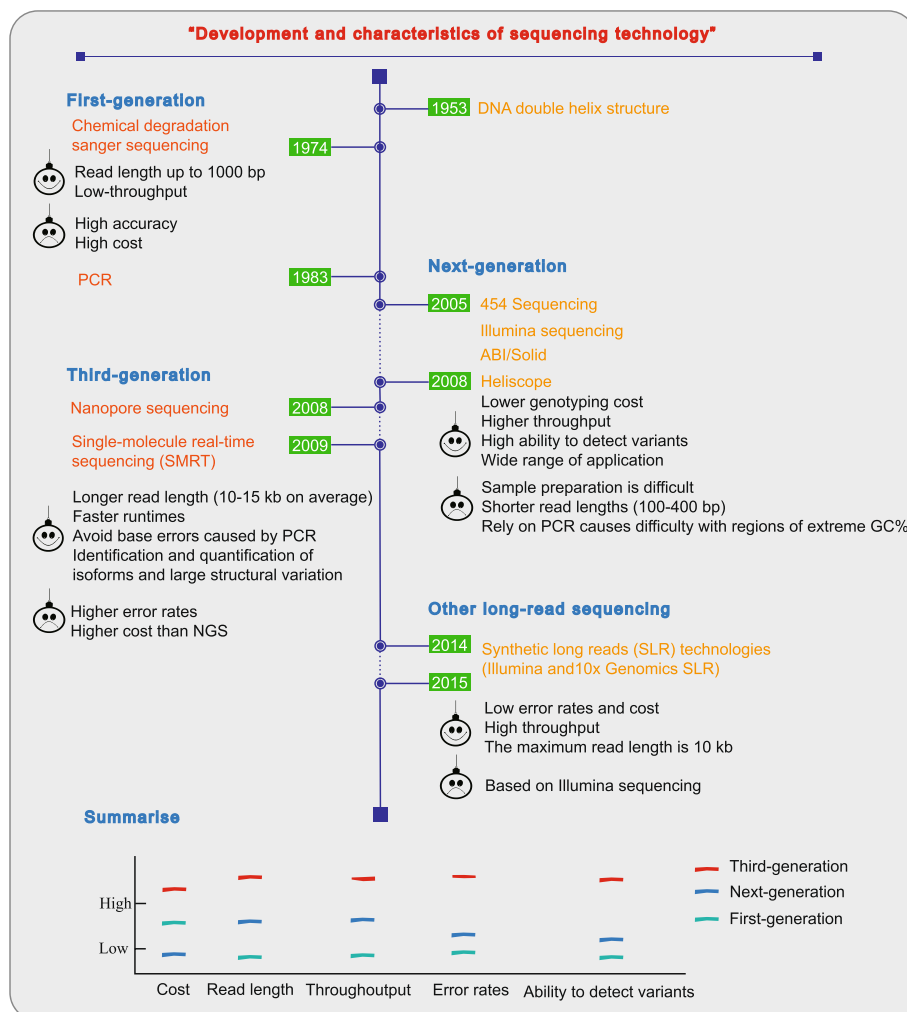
"Development and characteristics of sequencing technology"

1953 DNA double helix structure

First-generation
Chemical degradation
sanger sequencing
1974

Read length up to 1000 bp
Low-throughput

High accuracy
High cost

PCR
1983

Next-generation
2005 454 Sequencing
Illumina sequencing
ABI/Solid
2008 Heliscope

Lower genotyping cost
Higher throughput
High ability to detect variants
Wide range of application

Sample preparation is difficult
Shorter read lengths (100-400 bp)
Rely on PCR causes difficulty with regions of extreme GC%

Third-generation
Nanopore sequencing
2008
Single-molecule real-time sequencing (SMRT)
2009

Longer read length (10-15 kb on average)
Faster runtimes
Avoid base errors caused by PCR
Identification and quantification of isoforms and large structural variation

Higher error rates
Higher cost than NGS

Other long-read sequencing
2014 Synthetic long reads (SLR) technologies (Illumina and10x Genomics SLR)
2015

Low error rates and cost
High throughput
The maximum read length is 10 kb

Based on Illumina sequencing

Summarise

High
Low
Cost Read length Throughoutput Error rates Ability to detect variants

Third-generation
Next-generation
First-generation